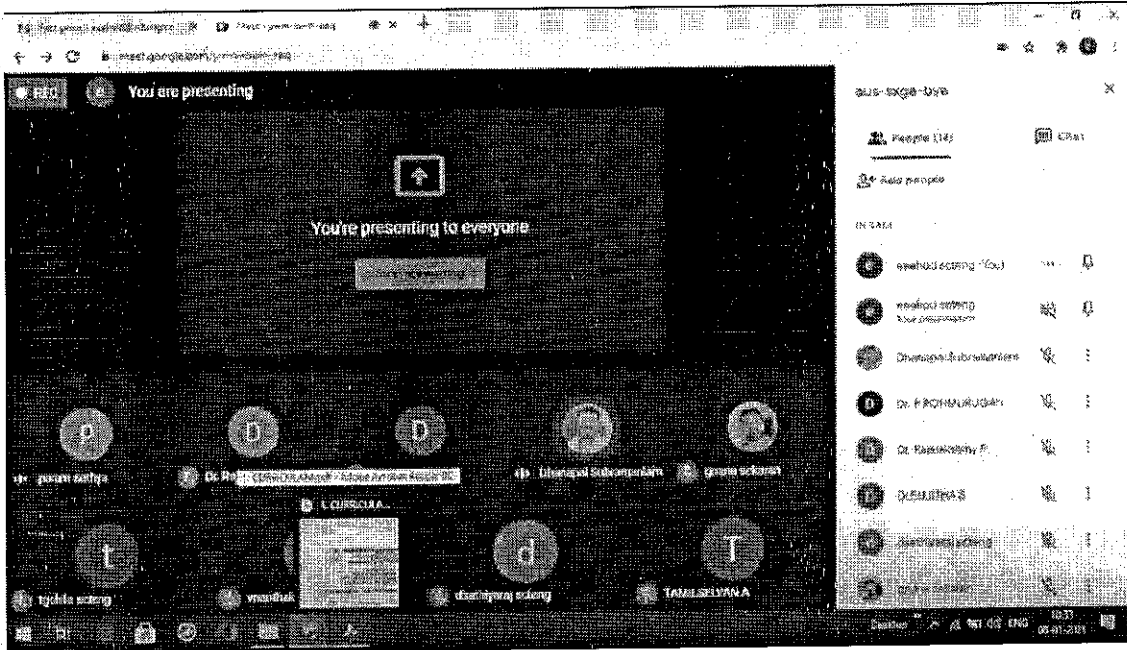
REC You are presenting

You're presenting to everyone

aus-sxga-bya

People (14) Chat

Add people

IN CALL

eswhod sceng (You)

Dhanapal Subramaniam

Dr. P.ROHMURUGAN

Dr. Ravisankar R

DURAIRAJ S

P D D

param sathya Dr. Ra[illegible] CURRICULA.pdf - Adobe Acrobat Reader DC Dhanapal Subramaniam gnana sekaran

CURRICULA...

t d T

tgohila sceng vnanthak dsaminraj sceng TAMILSELVAN A

10:33 ENG